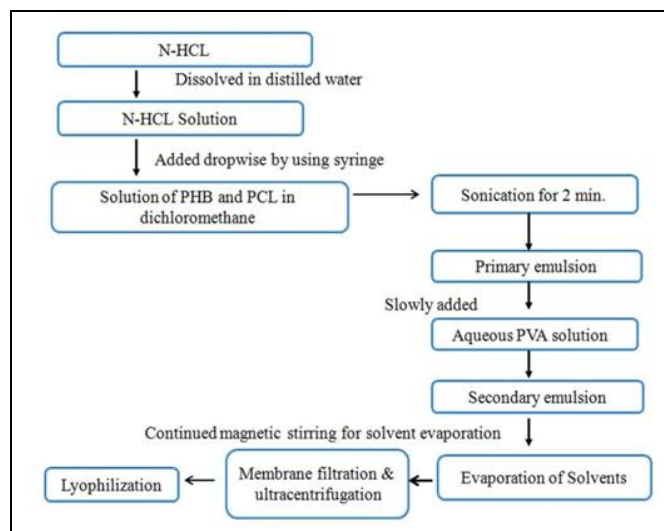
N-HCL

Dissolved in distilled water

N-HCL Solution

Added dropwise by using syringe

Solution of PHB and PCL in dichloromethane

Sonication for 2 min.

Primary emulsion

Slowly added

Aqueous PVA solution

Secondary emulsion

Continued magnetic stirring for solvent evaporation

Evaporation of Solvents

Membrane filtration & ultracentrifugation

Lyophilization